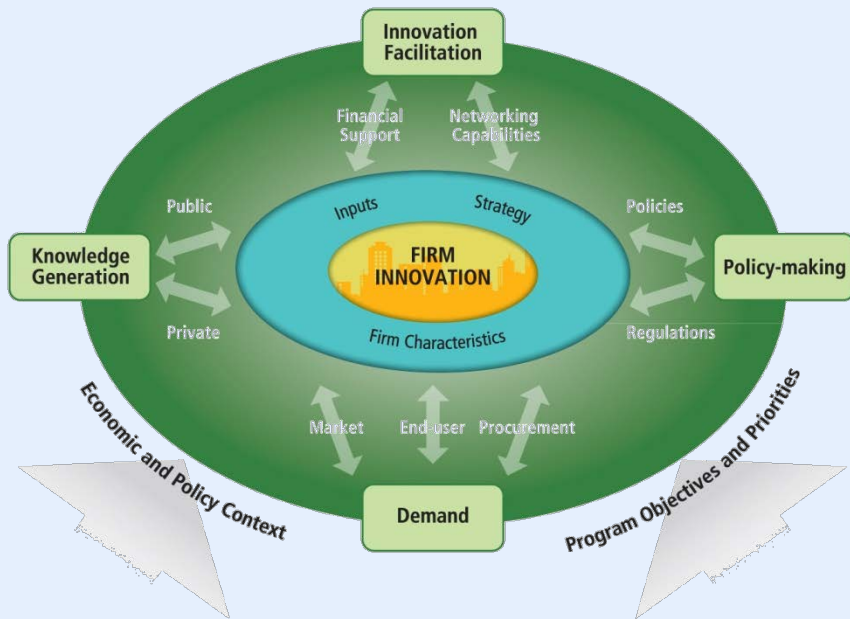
Innovation Facilitation

Financial Support

Networking Capabilities

Public

Inputs

Strategy

Policies

Knowledge Generation

FIRM INNOVATION

Policy-making

Private

Firm Characteristics

Regulations

Economic and Policy Context

Market

End-user

Procurement

Program Objectives and Priorities

Demand